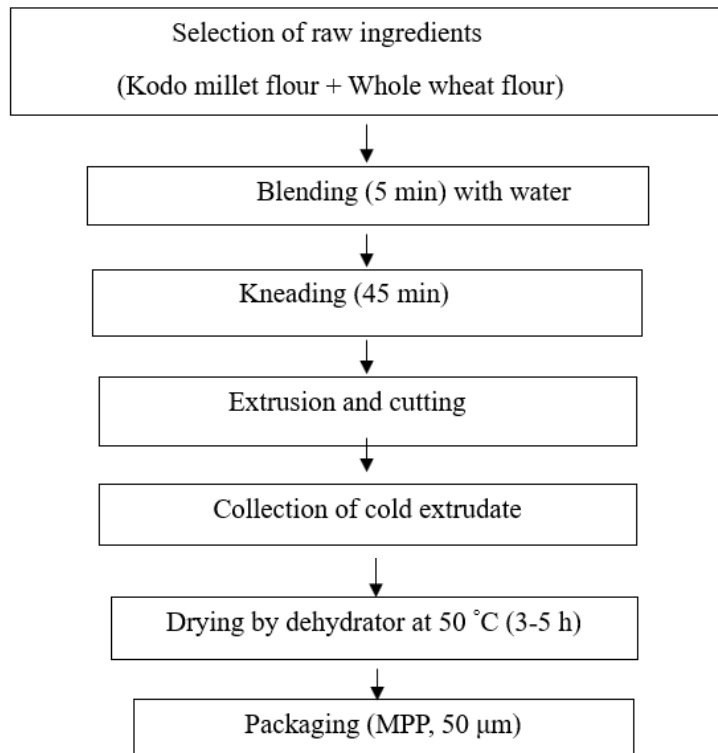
Selection of raw ingredients

(Kodo millet flour + Whole wheat flour)

Blending (5 min) with water

Kneading (45 min)

Extrusion and cutting

Collection of cold extrudate

Drying by dehydrator at 50 ˚C (3-5 h)

Packaging (MPP, 50 μm)